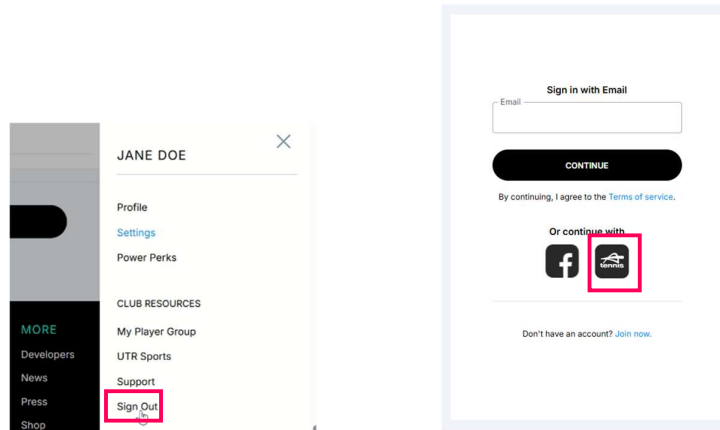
MORE
Developers
News
Press
Shop

JANE DOE

Profile
Settings
Power Perks

CLUB RESOURCES
My Player Group
UTR Sports
Support
Sign Out

Sign in with Email
Email
CONTINUE
By continuing, I agree to the Terms of service.
Or continue with
tennis
Don't have an account? Join now.